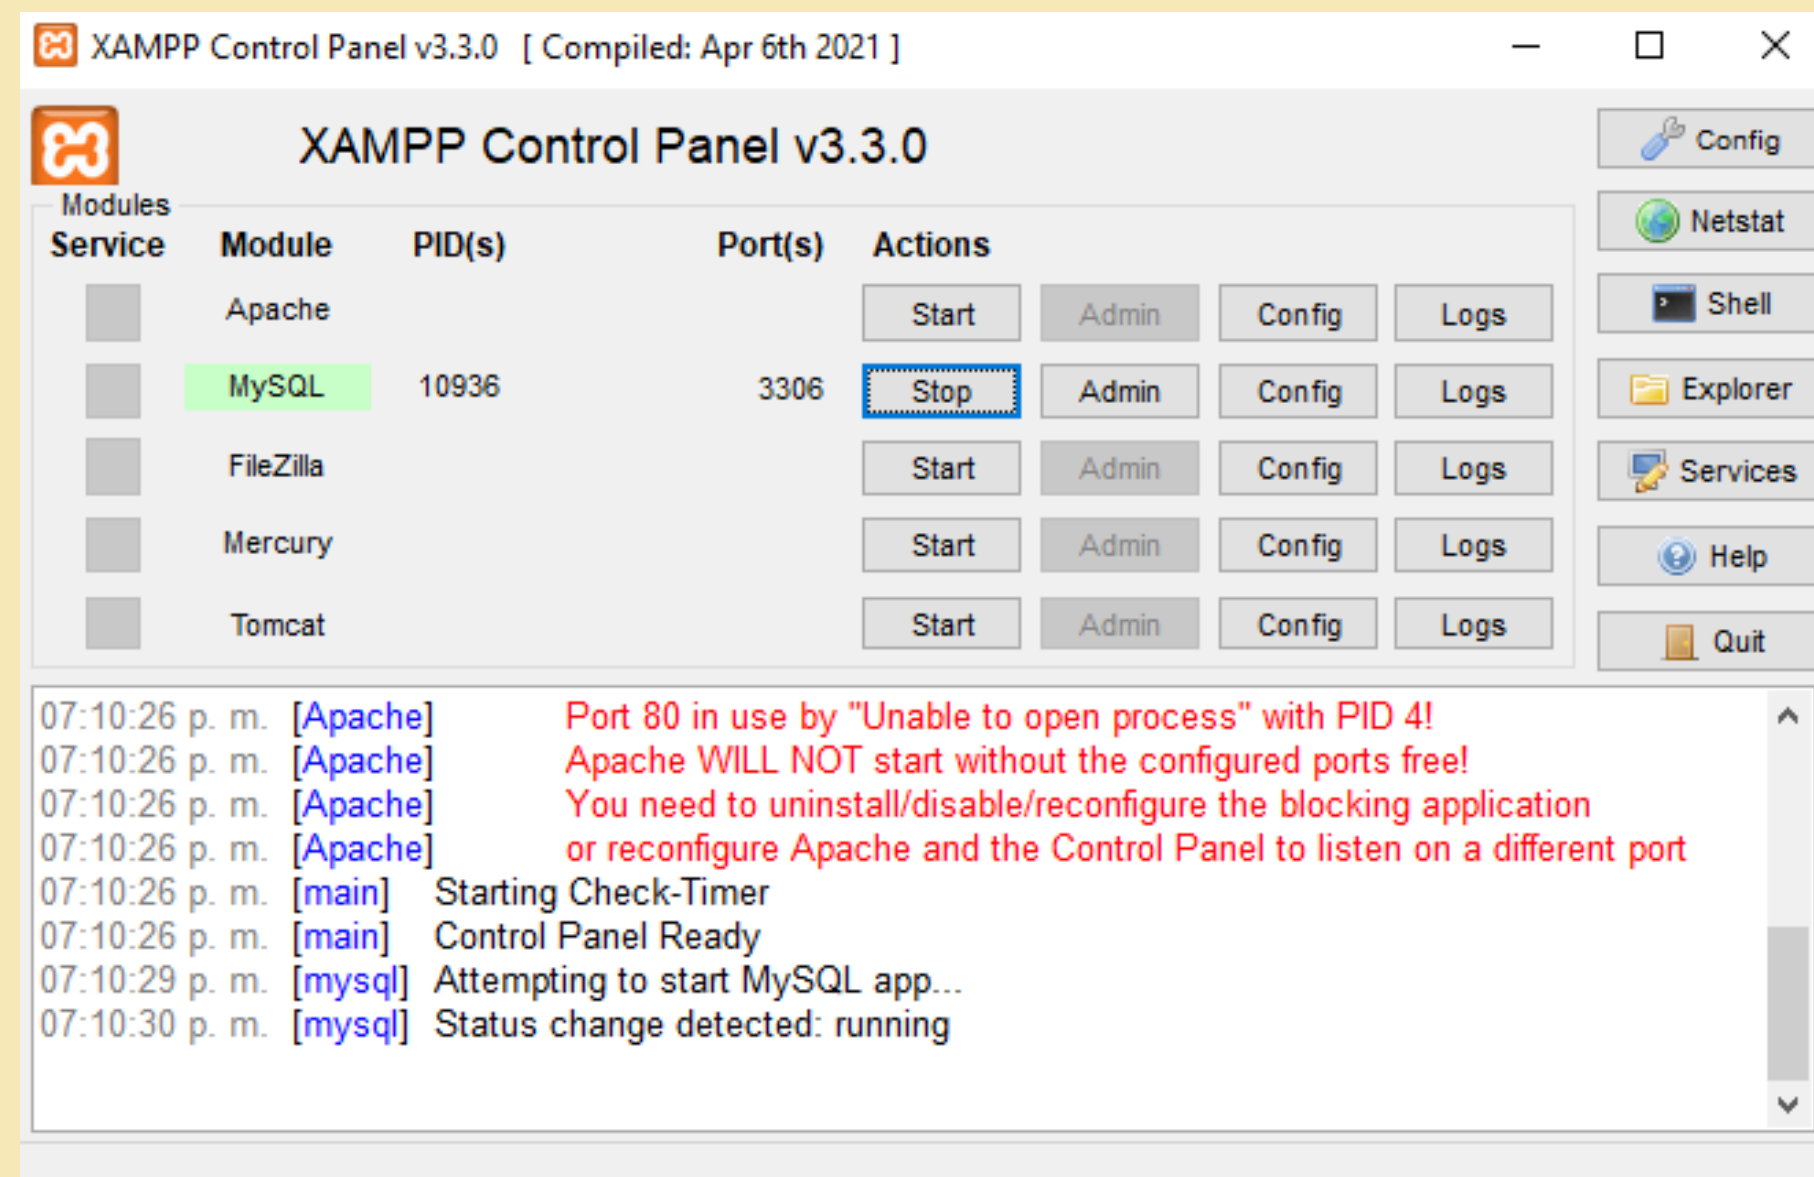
XAMPP Control Panel v3.3.0 [ Compiled: Apr 6th 2021 ]

XAMPP Control Panel v3.3.0

Config
Netstat
Shell
Explorer
Services
Help
Quit

Modules

| Service | Module | PID(s) | Port(s) | Actions | | | |
|---|---|---|---|---|---|---|---|
| | Apache | | | Start | Admin | Config | Logs |
| | MySQL | 10936 | 3306 | Stop | Admin | Config | Logs |
| | FileZilla | | | Start | Admin | Config | Logs |
| | Mercury | | | Start | Admin | Config | Logs |
| | Tomcat | | | Start | Admin | Config | Logs |

07:10:26 p. m. [Apache] Port 80 in use by "Unable to open process" with PID 4!
07:10:26 p. m. [Apache] Apache WILL NOT start without the configured ports free!
07:10:26 p. m. [Apache] You need to uninstall/disable/reconfigure the blocking application
07:10:26 p. m. [Apache] or reconfigure Apache and the Control Panel to listen on a different port
07:10:26 p. m. [main] Starting Check-Timer
07:10:26 p. m. [main] Control Panel Ready
07:10:29 p. m. [mysql] Attempting to start MySQL app...
07:10:30 p. m. [mysql] Status change detected: running